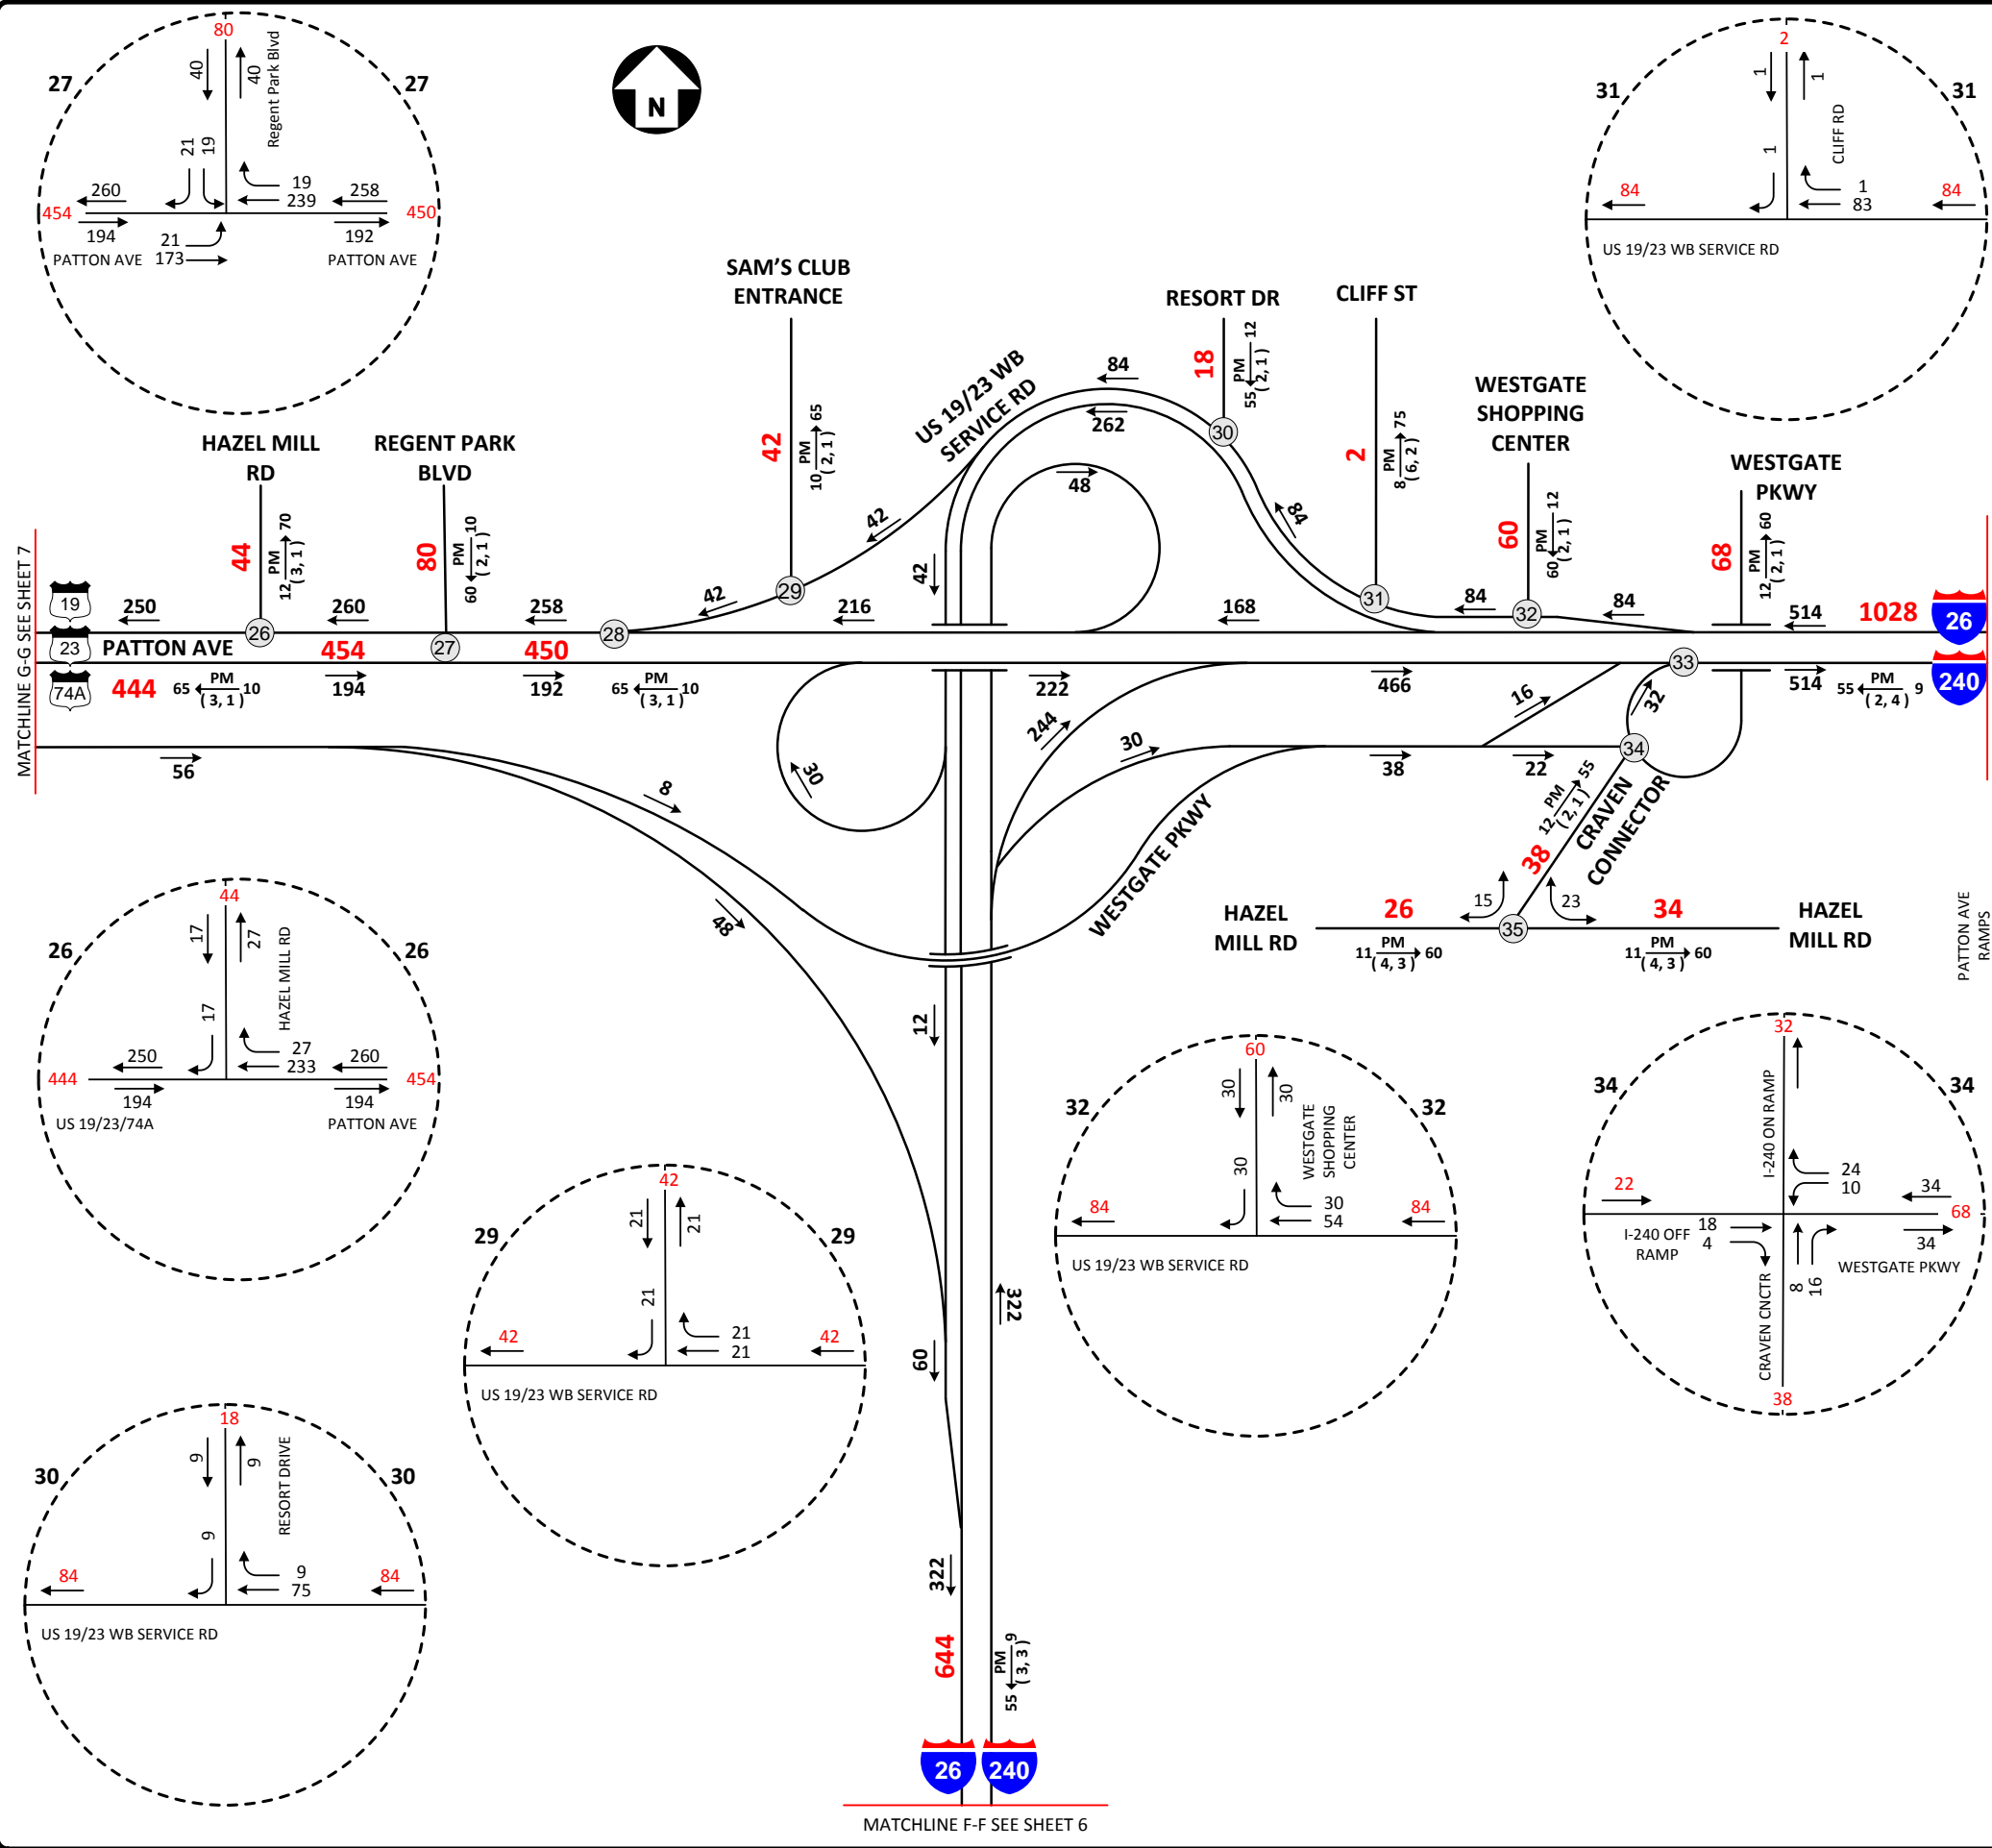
27 80 27
40 40 Regent Park Blvd
21 19
19 239
260 258
454 450
194 21 192
PATTON AVE 173 PATTON AVE

N

31 2 31
1 1
CLIFF RD
1
1 83
84 84
US 19/23 WB SERVICE RD

SAM'S CLUB ENTRANCE
RESORT DR
CLIFF ST
US 19/23 WB SERVICE RD
WESTGATE SHOPPING CENTER
WESTGATE PKWY
HAZEL MILL RD
REGENT PARK BLVD

42 PM 10 (2,1) 65
18 PM 55 (2,1) 12
2 PM 8 (6,2) 75
60 PM 60 (2,1) 12
68 PM 12 (2,1) 60
44 PM 12 (3,1) 70
80 PM 60 (2,1) 10

84 262 48 84 42 42 42
19 250 260 258 216 168 84 84 514 1028 26
23 PATTON AVE 454 450
74A 444 65 PM (3,1) 10 194 192 65 PM (3,1) 10 222 466 514 55 PM (2,4) 9 240
26 27 28 29 30 31 32 33 34 35
56 8 30 244 30 38 16 22 32
48 PM 12 (2,1) 55
CRAVEN CONNECTOR
38
WESTGATE PKWY
HAZEL MILL RD 26 15 23 34 HAZEL MILL RD
11 PM (4,3) 60 11 PM (4,3) 60
MATCHLINE G-G SEE SHEET 7
PATTON AVE RAMPS

26 44 26
17 27 HAZEL MILL RD
17
27 233
250 260
444 454
194 194
US 19/23/74A PATTON AVE

12

32 60 32
30 30
WESTGATE SHOPPING CENTER
30
30 54
84 84
US 19/23 WB SERVICE RD

34 32 34
I-240 ON RAMP
24 10
22 34
68
I-240 OFF RAMP 18 4
34
WESTGATE PKWY
8 16
CRAVEN CNCTR
38

29 42 29
21 21
21
21 21
42 42
US 19/23 WB SERVICE RD

322
60

30 18 30
9 9 RESORT DRIVE
9
9 75
84 84
US 19/23 WB SERVICE RD

322
644 PM 55 (3,3) 9
26 240
MATCHLINE F-F SEE SHEET 6